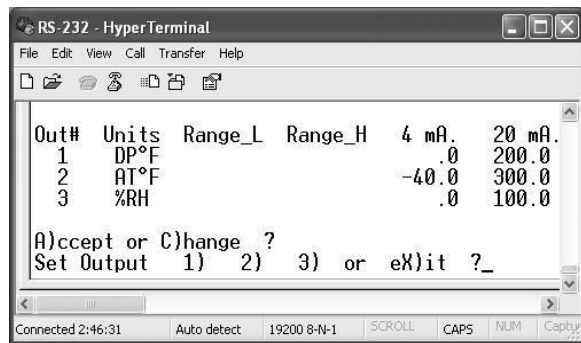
RS-232 - HyperTerminal

File Edit View Call Transfer Help

| Out# | Units | Range_L | Range_H | 4 mA. | 20 mA. |
|---|---|---|---|---|---|
| 1 | DP°F | | | .0 | 200.0 |
| 2 | AT°F | | | -40.0 | 300.0 |
| 3 | %RH | | | .0 | 100.0 |

A)ccept or C)hange ?
Set Output 1) 2) 3) or eX)it ?_

Connected 2:46:31 | Auto detect | 19200 8-N-1 | SCROLL | CAPS | NUM | Captu